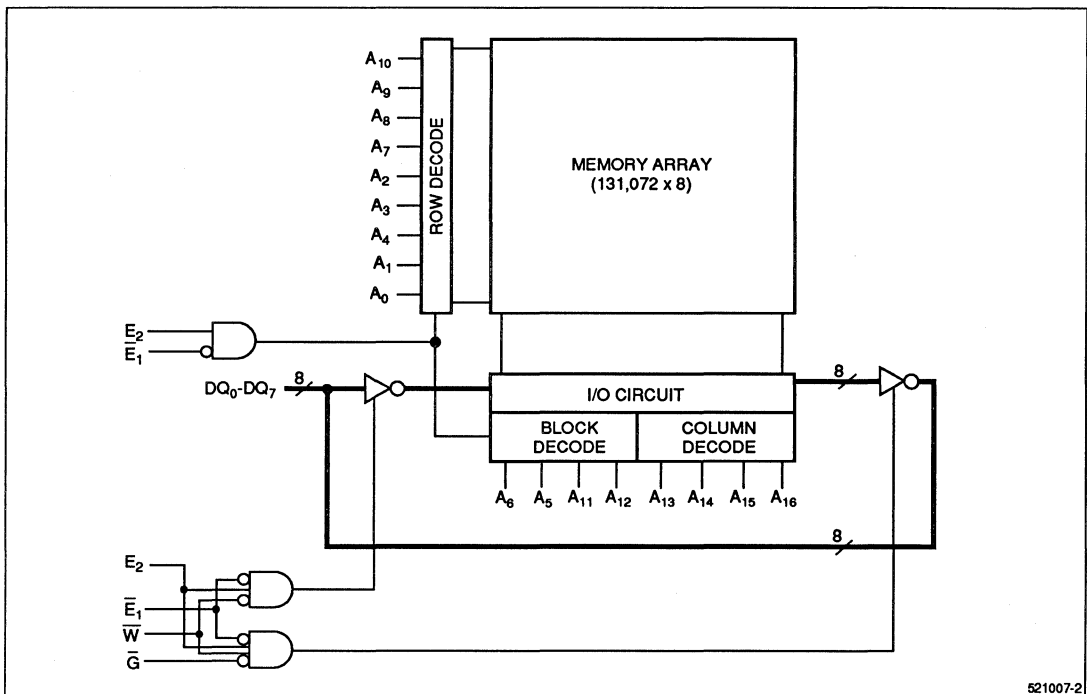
$A_{10}$
$A_9$
$A_8$
$A_7$
$A_2$
$A_3$
$A_4$
$A_1$
$A_0$

ROW DECODE

MEMORY ARRAY (131,072 x 8)

$E_2$
$\overline{E_1}$

$DQ_0$-$DQ_7$

8

I/O CIRCUIT

8

BLOCK DECODE

COLUMN DECODE

$A_6$ $A_5$ $A_{11}$ $A_{12}$ $A_{13}$ $A_{14}$ $A_{15}$ $A_{16}$

8

$E_2$
$\overline{E_1}$
$\overline{W}$
$\overline{G}$

521007-2